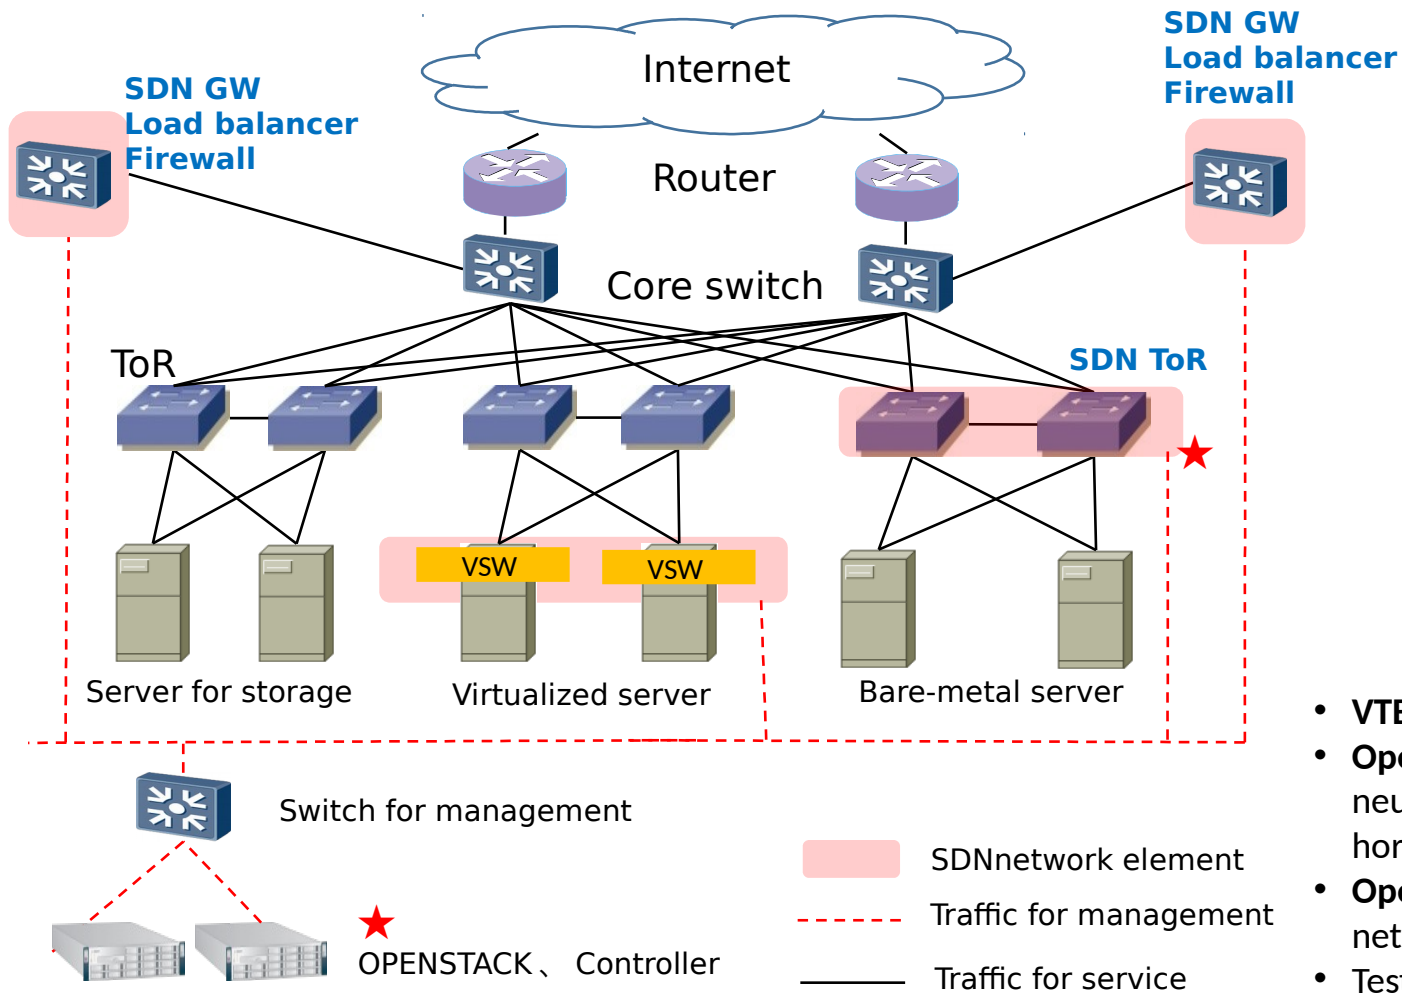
Internet

SDN GW
Load balancer
Firewall

SDN GW
Load balancer
Firewall

Router

Core switch

ToR

SDN ToR

VSW

VSW

Server for storage

Virtualized server

Bare-metal server

Switch for management

SDNnetwork element

Traffic for management

Traffic for service

OPENSTACK、 Controller

• VT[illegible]
• Op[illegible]
neu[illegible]
hor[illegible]
• Op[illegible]
net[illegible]
• Tes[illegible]